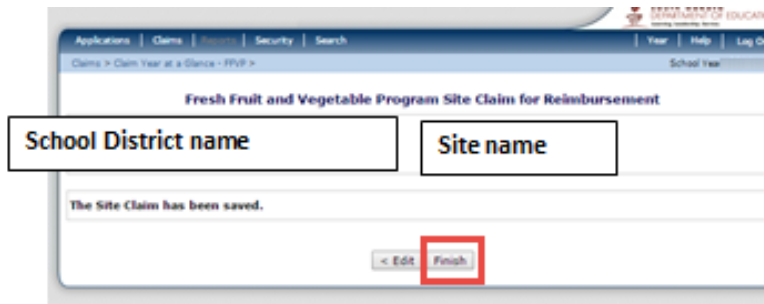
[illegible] DEPARTMENT OF EDUCAT

Applications | Claims | Reports | Security | Search | Year | Help | Log O

Claims > Claim Year at a Glance - FFVP > School Year

Fresh Fruit and Vegetable Program Site Claim for Reimbursement

School District name

Site name

The Site Claim has been saved.

< Edit Finish